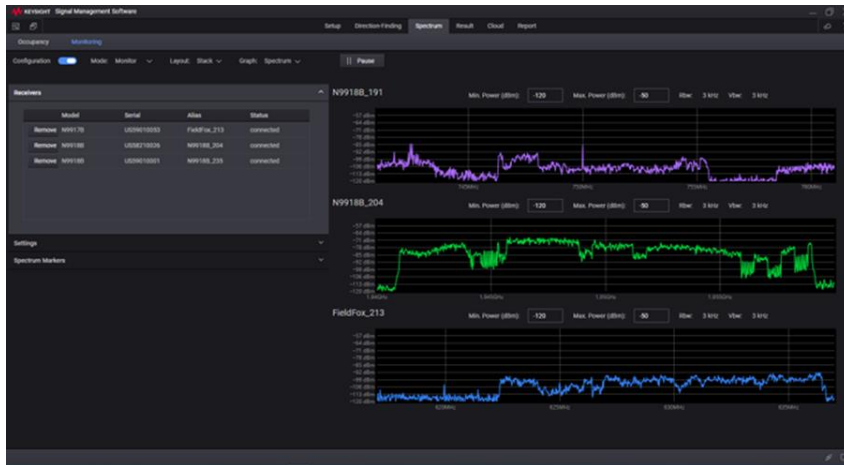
KEYSIGHT Signal Management Software

Setup Direction Finding Spectrum Result Cloud Report

Occupancy Monitoring

Configuration Mode: Monitor Layout: Stack Graph: Spectrum || Pause

Receivers

| | Model | Serial | Alias | Status |
|---|---|---|---|---|
| Remove | N9917B | US59010093 | FieldFox_213 | connected |
| Remove | N9918B | US58210026 | N9918B_204 | connected |
| Remove | N9918B | US59010001 | N9918B_235 | connected |

Settings

Spectrum Markers

N9918B_191 Min. Power (dBm) -120 Max. Power (dBm) -50 Rbw: 3 kHz Vbw: 3 kHz

-57 dBm -64 dBm -71 dBm -78 dBm -85 dBm -92 dBm -99 dBm -106 dBm -113 dBm -120 dBm

740MHz 750MHz 770MHz 780MHz

N9918B_204 Min. Power (dBm) -120 Max. Power (dBm) -50 Rbw: 3 kHz Vbw: 3 kHz

-57 dBm -64 dBm -71 dBm -78 dBm -85 dBm -92 dBm -99 dBm -106 dBm -113 dBm -120 dBm

1.84GHz 1.845GHz 1.85GHz 1.855GHz

FieldFox_213 Min. Power (dBm) -120 Max. Power (dBm) -50 Rbw: 3 kHz Vbw: 3 kHz

-57 dBm -64 dBm -71 dBm -78 dBm -85 dBm -92 dBm -99 dBm -106 dBm -113 dBm -120 dBm

820MHz 825MHz 830MHz 835MHz